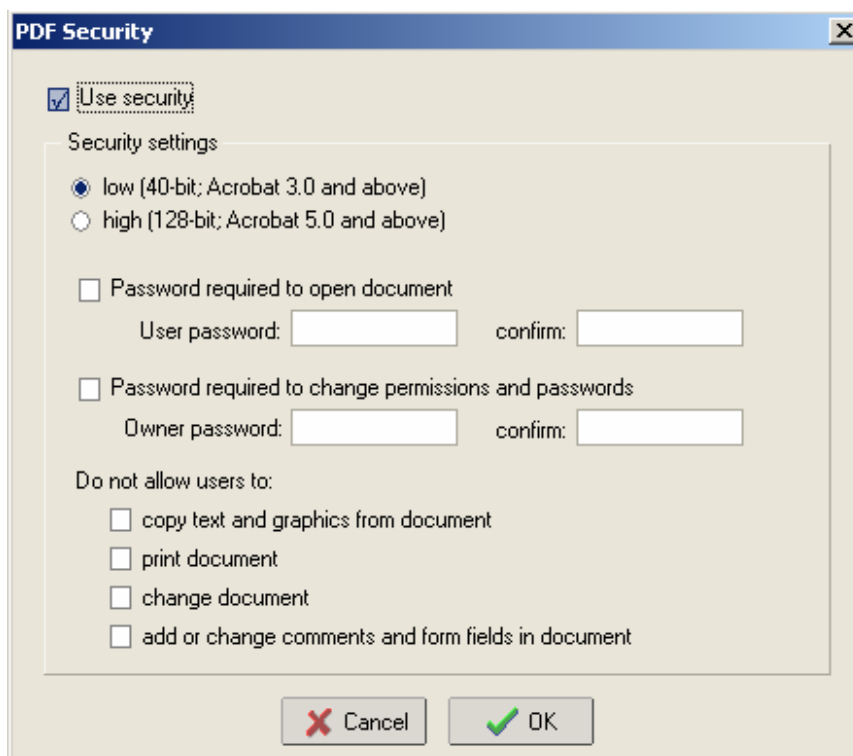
PDF Security

Use security

Security settings

low (40-bit; Acrobat 3.0 and above)
high (128-bit; Acrobat 5.0 and above)

Password required to open document
User password: confirm:

Password required to change permissions and passwords
Owner password: confirm:

Do not allow users to:
copy text and graphics from document
print document
change document
add or change comments and form fields in document

Cancel OK